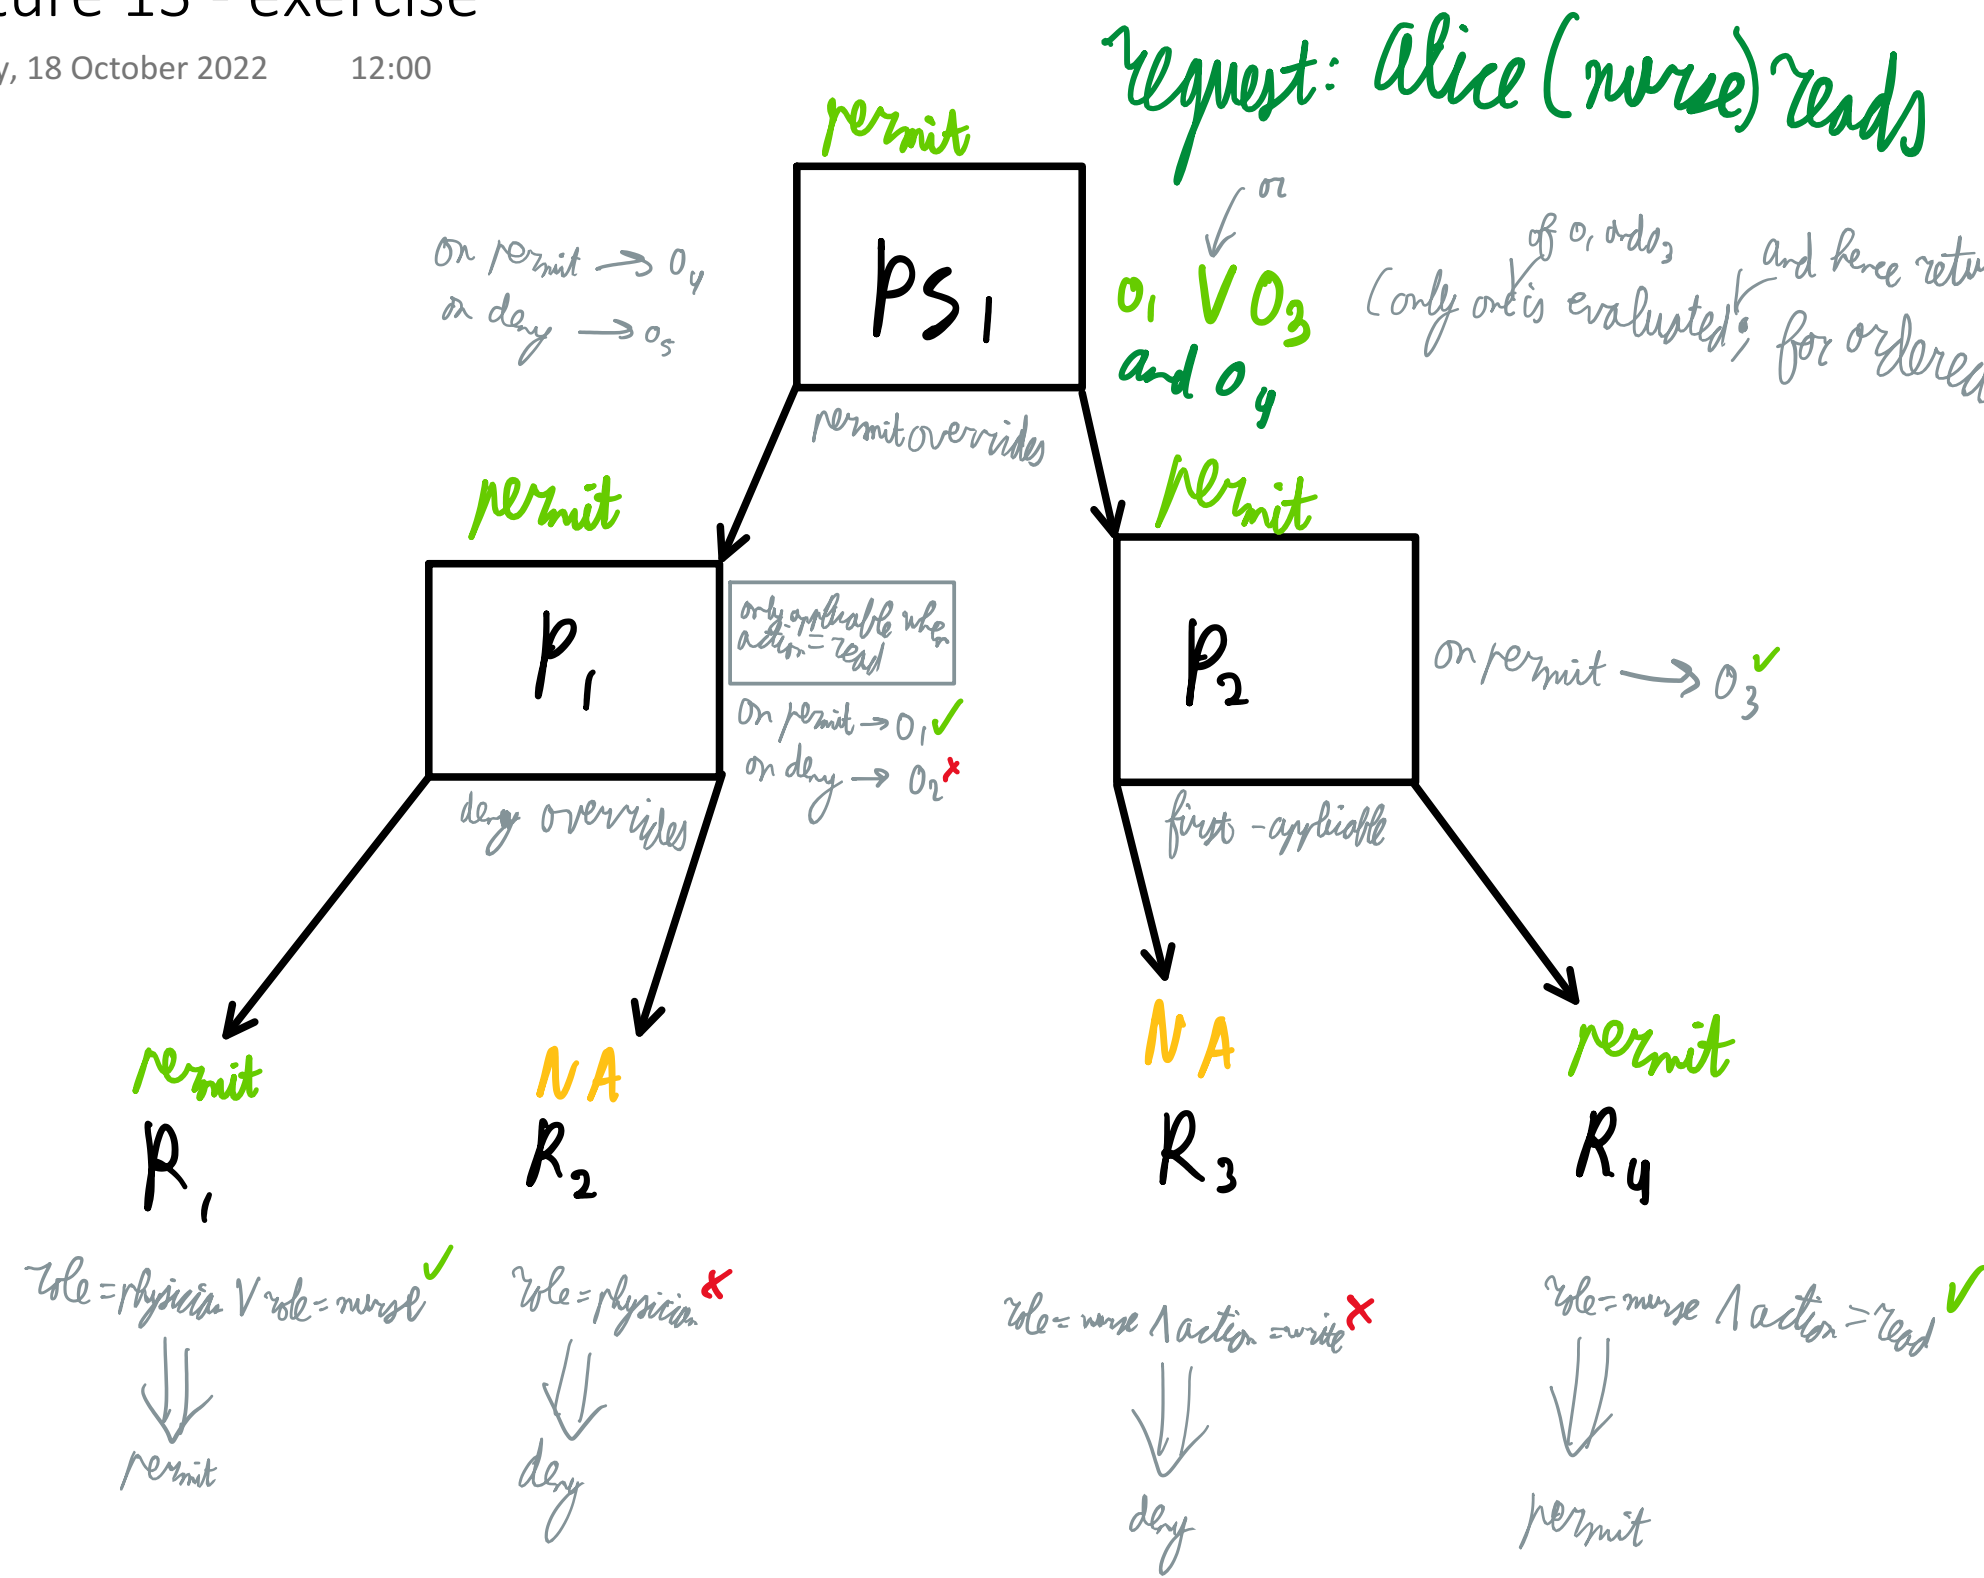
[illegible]ure 15 - exercise
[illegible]y, 18 October 2022 12:00

request: alice (nurse) reads

permit

PS1

on permit → $O_4$
on deny → $O_5$

or
$O_1 \vee O_3$
and $O_4$

(only one is evaluated; of $O_1$ or $O_3$ and hence retu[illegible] for ordered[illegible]

permit overrides

permit

$P_1$

only applicable when action = read

on permit → $O_1$ ✓
on deny → $O_2$ ✗

deny overrides

permit

$P_2$

on permit → $O_3$ ✓

first-applicable

permit
$R_1$
role = physician ∨ role = nurse ✓
⇓
permit

NA
$R_2$
role = physician ✗
⇓
deny

NA
$R_3$
role = nurse ∧ action = write ✗
⇓
deny

permit
$R_4$
role = nurse ∧ action = read ✓
⇓
permit